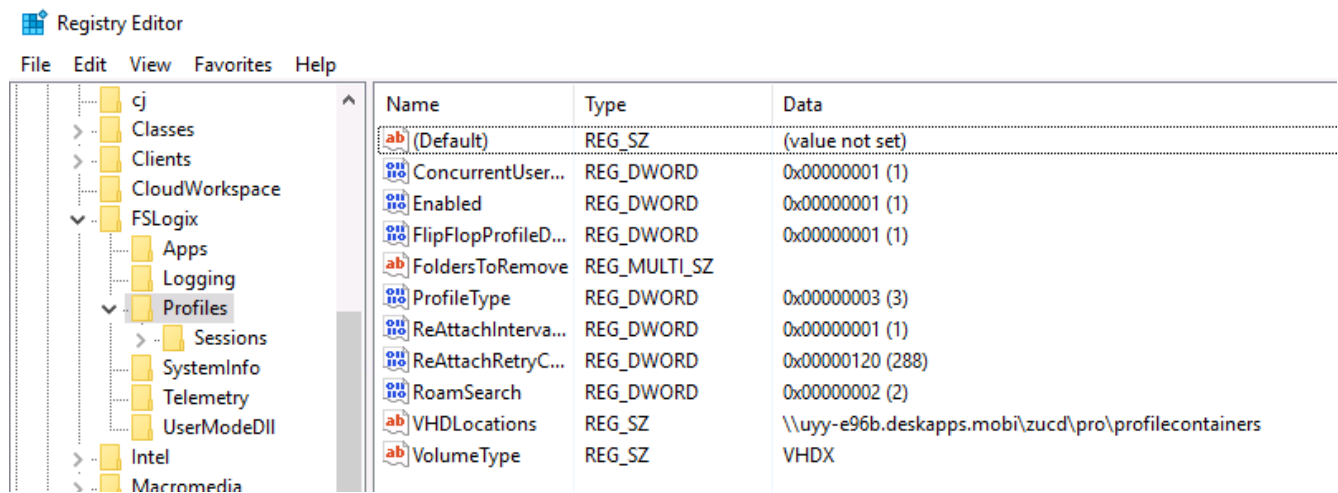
Registry Editor

File Edit View Favorites Help

cj
Classes
Clients
CloudWorkspace
FSLogix
Apps
Logging
Profiles
Sessions
SystemInfo
Telemetry
UserModeDll
Intel
Macromedia

| Name | Type | Data |
|---|---|---|
| (Default) | REG_SZ | (value not set) |
| ConcurrentUser... | REG_DWORD | 0x00000001 (1) |
| Enabled | REG_DWORD | 0x00000001 (1) |
| FlipFlopProfileD... | REG_DWORD | 0x00000001 (1) |
| FoldersToRemove | REG_MULTI_SZ | |
| ProfileType | REG_DWORD | 0x00000003 (3) |
| ReAttachInterva... | REG_DWORD | 0x00000001 (1) |
| ReAttachRetryC... | REG_DWORD | 0x00000120 (288) |
| RoamSearch | REG_DWORD | 0x00000002 (2) |
| VHDLocations | REG_SZ | \\uyy-e96b.deskapps.mobi\zucd\pro\profilecontainers |
| VolumeType | REG_SZ | VHDX |